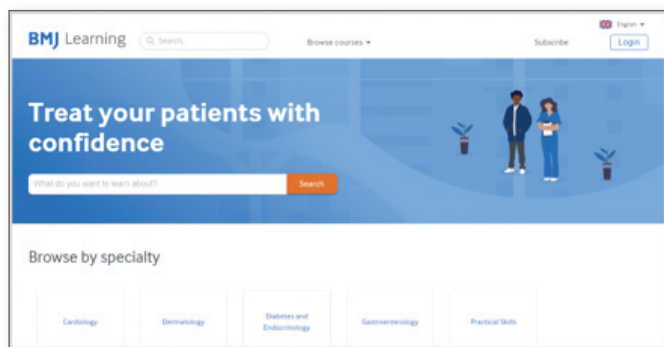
BMJ Learning

Search...

Browse courses

English

Subscribe

Login

Treat your patients with confidence

What do you want to learn about?

Search

Browse by specialty

Cardiology

Dermatology

Diabetes and Endocrinology

Gastroenterology

Practical Skills